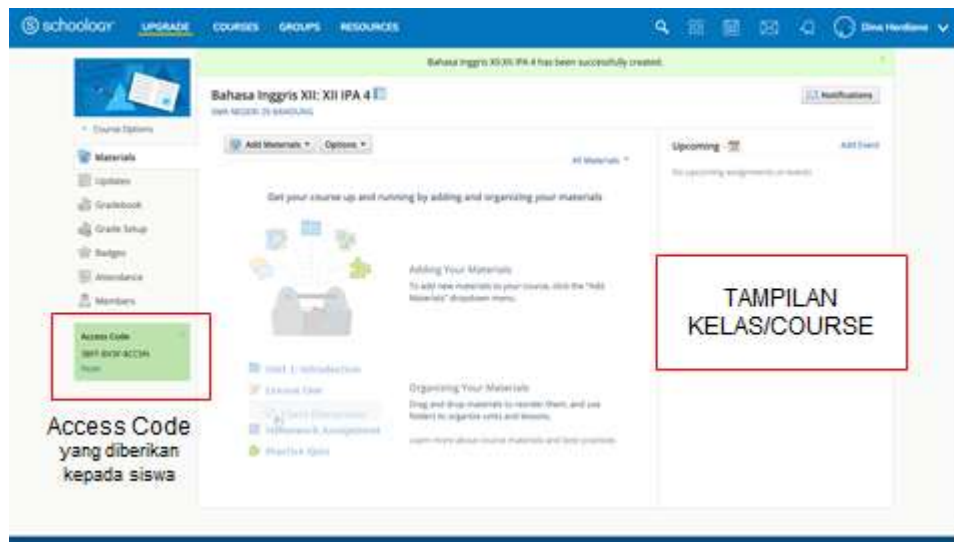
schoology UPGRADE COURSES GROUPS RESOURCES

Dina Herdiana

Bahasa Inggris XII:XII IPA 4 has been successfully created.

Bahasa Inggris XII: XII IPA 4

SMA NEGERI 25 BANDUNG

Notifications

Course Options

Materials

Updates

Gradebook

Grade Setup

Badges

Attendance

Members

Access Code

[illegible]

Reset

Access Code yang diberikan kepada siswa

Add Materials ▾ Options ▾

All Materials ▾

Get your course up and running by adding and organizing your materials

Adding Your Materials

To add new materials to your course, click the "Add Materials" dropdown menu.

Unit 1: Introduction

Lesson One

Class Discussion

Homework Assignment

Practice Quiz

Organizing Your Materials

Drag and drop materials to reorder them, and use folders to organize units and lessons.

Learn more about course materials and best practices

Upcoming

Add Event

No upcoming assignments or events

TAMPILAN KELAS/COURSE